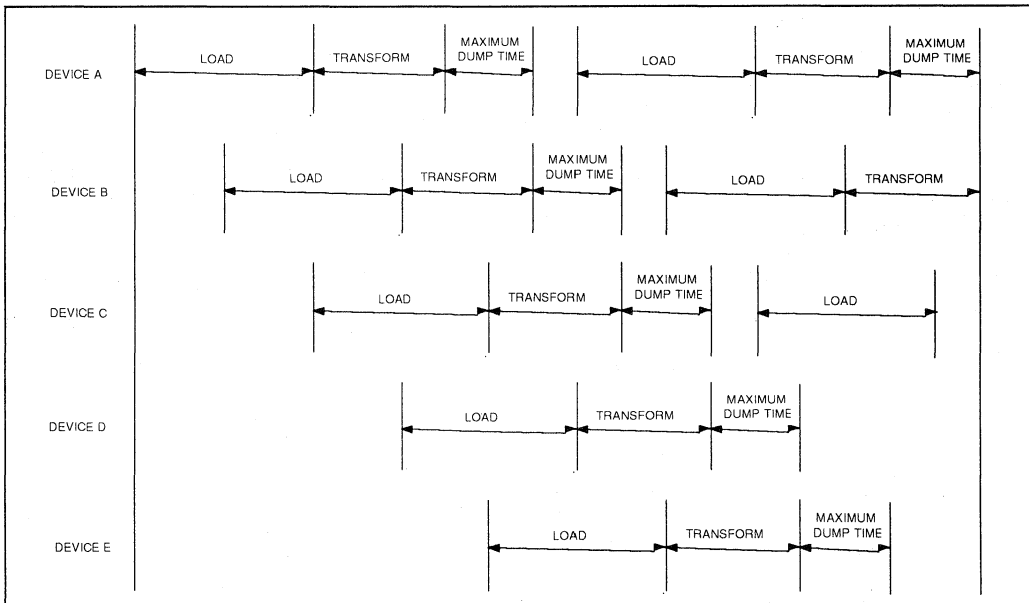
DEVICE A
LOAD
TRANSFORM
MAXIMUM DUMP TIME
LOAD
TRANSFORM
MAXIMUM DUMP TIME

DEVICE B
LOAD
TRANSFORM
MAXIMUM DUMP TIME
LOAD
TRANSFORM

DEVICE C
LOAD
TRANSFORM
MAXIMUM DUMP TIME
LOAD

DEVICE D
LOAD
TRANSFORM
MAXIMUM DUMP TIME

DEVICE E
LOAD
TRANSFORM
MAXIMUM DUMP TIME